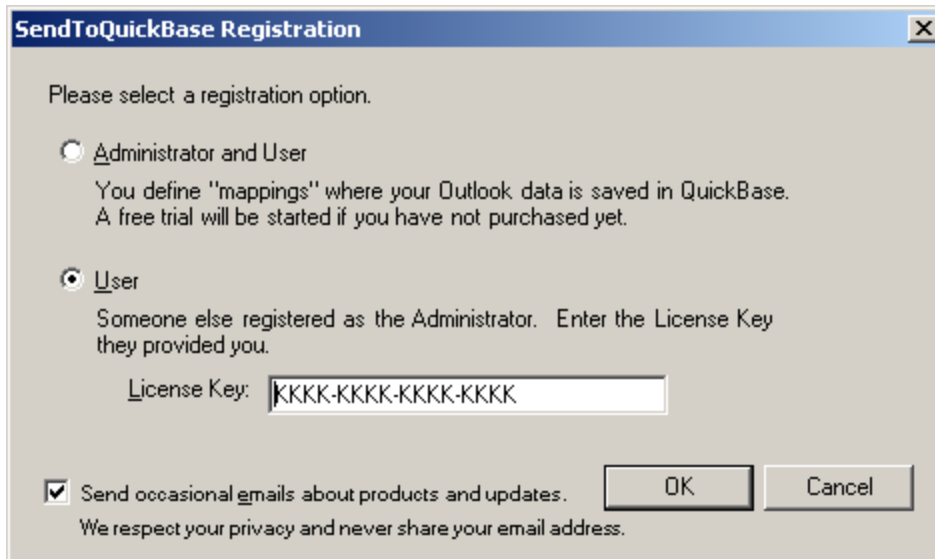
SendToQuickBase Registration

×

Please select a registration option.

Administrator and User

You define "mappings" where your Outlook data is saved in QuickBase. A free trial will be started if you have not purchased yet.

User

Someone else registered as the Administrator. Enter the License Key they provided you.

License Key: KKKK-KKKK-KKKK-KKKK

Send occasional emails about products and updates.

We respect your privacy and never share your email address.

OK

Cancel